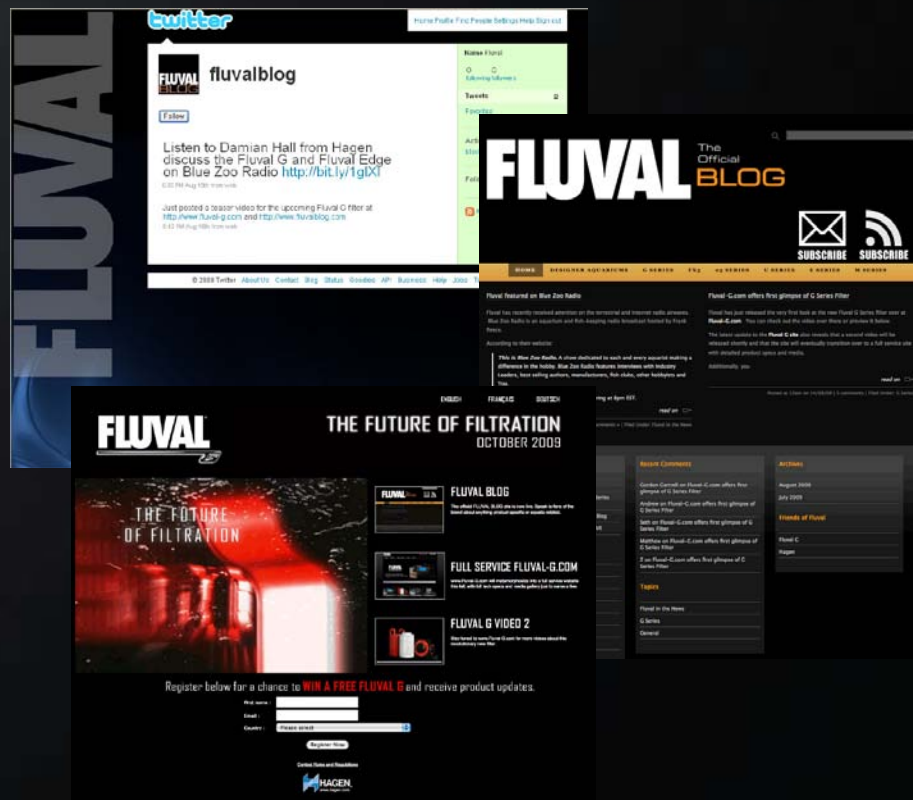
FLUVAL

twitter

Home Profile Find People Settings Help Sign out

FLUVAL BLOG

fluvalblog

Follow

Listen to Damian Hall from Hagen discuss the Fluval G and Fluval Edge on Blue Zoo Radio http://bit.ly/1glXI

6:30 PM Aug 19th from web

Just posted a teaser video for the upcoming Fluval G filter at http://www.fluval-g.com and http://www.fluvalblog.com

6:43 PM Aug 18th from web

Name Fluval

Tweets

Favorites

© 2009 Twitter About Us Contact Blog Status Goodies API Business Help Jobs

FLUVAL The Official BLOG

SUBSCRIBE SUBSCRIBE

HOME DESIGNER AQUARIUMS G SERIES FX5 05 SERIES C SERIES E SERIES M SERIES

Fluval featured on Blue Zoo radio

Fluval-G.com offers first glimpse of G Series Filter

read on

read on

Recent Comments

Gordon Carroll on Fluval-G.com offers first glimpse of G Series Filter

Andrew on Fluval-G.com offers first glimpse of G Series Filter

Seth on Fluval-G.com offers first glimpse of G Series Filter

Matthew on Fluval-G.com offers first glimpse of G Series Filter

E on Fluval-G.com offers first glimpse of G Series Filter

Topics

Fluval in the News

G Series

General

Archives

August 2009

July 2009

Friends of Fluval

Fluval G

Hagen

ENGLISH FRANÇAIS DEUTSCH

FLUVAL G

THE FUTURE OF FILTRATION

OCTOBER 2009

THE FUTURE OF FILTRATION

FLUVAL BLOG

FULL SERVICE FLUVAL-G.COM

FLUVAL G VIDEO 2

Register below for a chance to WIN A FREE FLUVAL G and receive product updates.

First name :

Email :

Country : Please select

Register Now

Contest Rules and Regulations

HAGEN